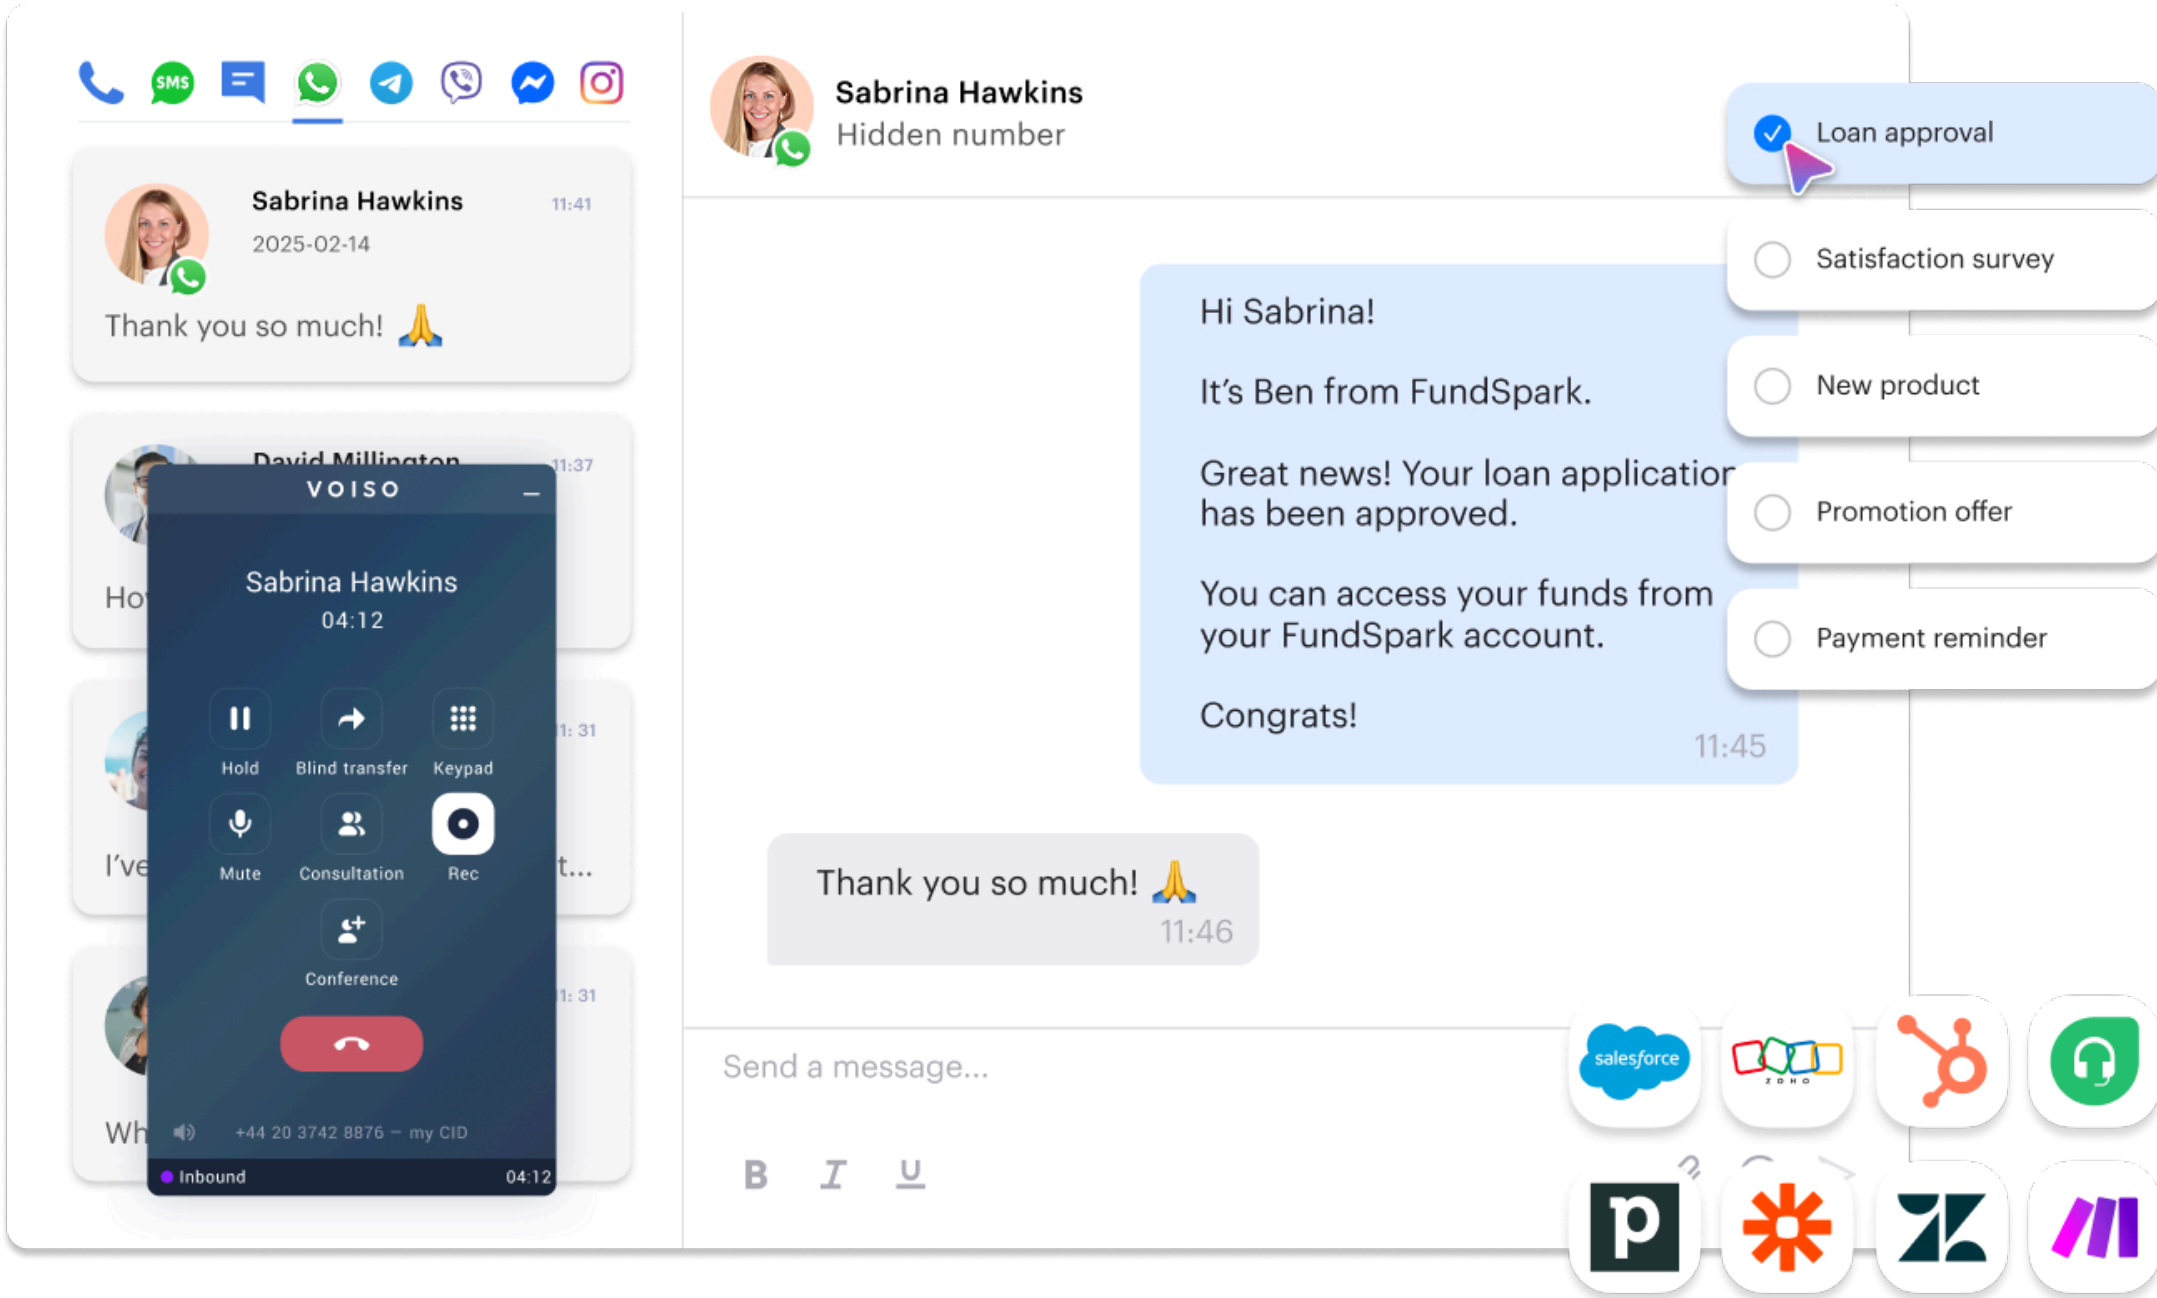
SMS

Sabrina Hawkins 11:41
2025-02-14
Thank you so much! 🙏

David Millington 11:37
Ho

1: 31
I've t...

1: 31
Wh

VOISO

Sabrina Hawkins
04:12

Hold
Blind transfer
Keypad
Mute
Consultation
Rec
Conference

+44 20 3742 8876 – my CID

Inbound 04:12

Sabrina Hawkins
Hidden number

Hi Sabrina!

It's Ben from FundSpark.

Great news! Your loan applicatior has been approved.

You can access your funds from your FundSpark account.

Congrats!
11:45

Thank you so much! 🙏
11:46

Loan approval
Satisfaction survey
New product
Promotion offer
Payment reminder

Send a message...

B I U

salesforce
ZOHO